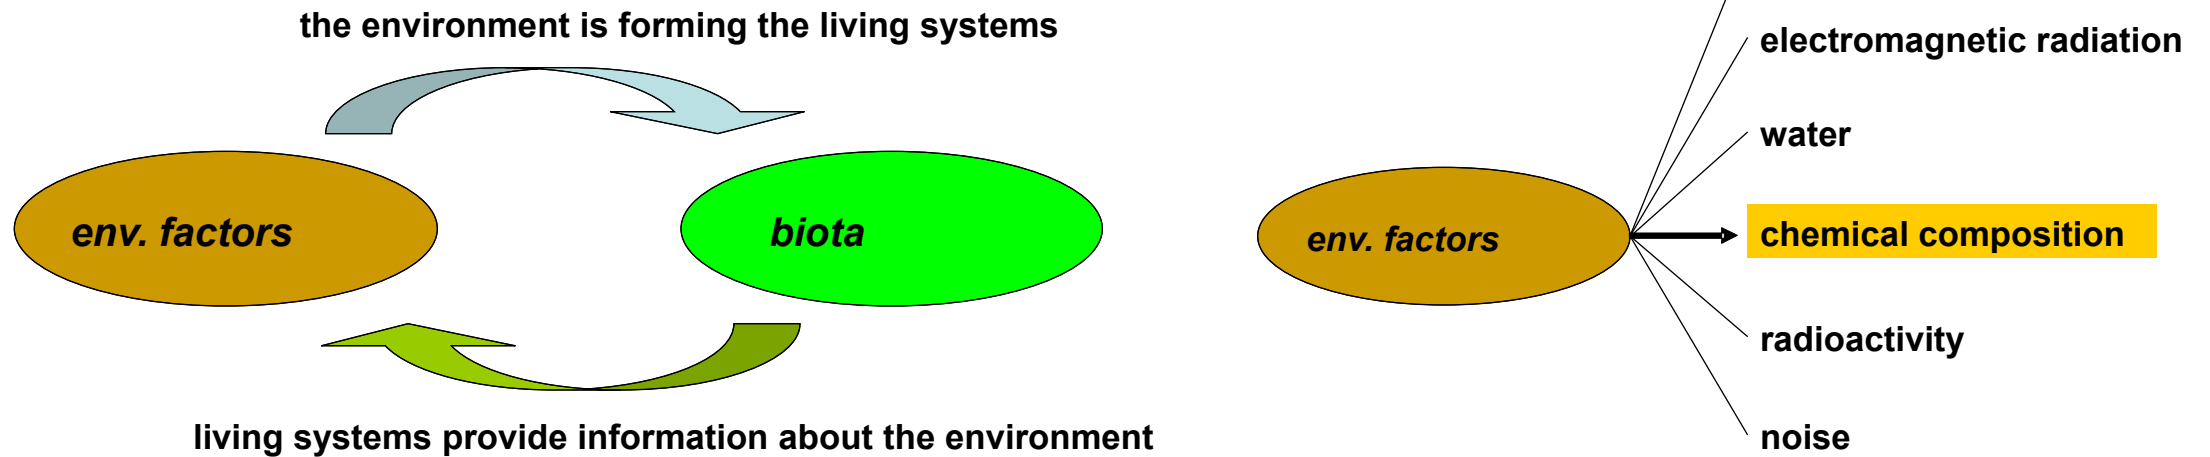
the environment is forming the living systems

env. factors

biota

living systems provide information about the environment

env. factors

electromagnetic radiation

water

chemical composition

radioactivity

noise